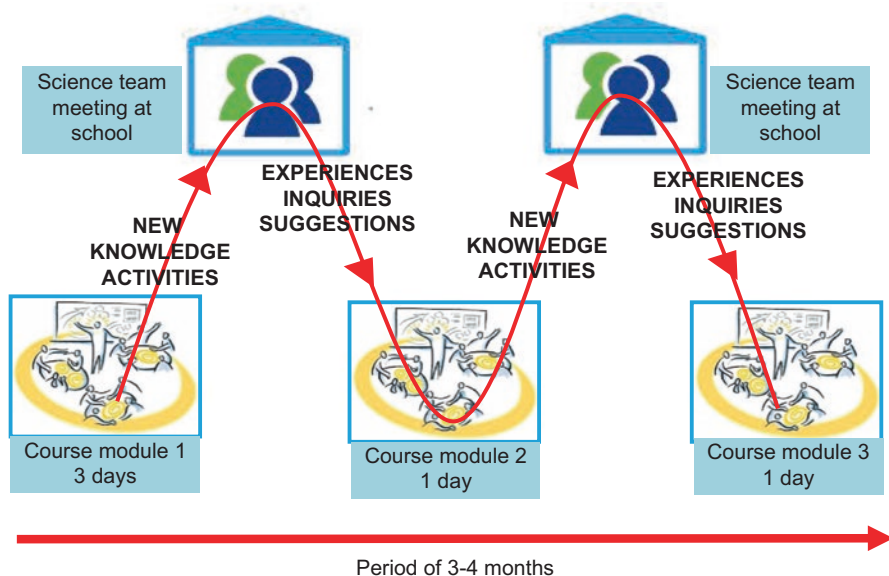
Science team meeting at school

Science team meeting at school

NEW KNOWLEDGE ACTIVITIES

EXPERIENCES INQUIRIES SUGGESTIONS

NEW KNOWLEDGE ACTIVITIES

EXPERIENCES INQUIRIES SUGGESTIONS

Course module 1
3 days

Course module 2
1 day

Course module 3
1 day

Period of 3-4 months